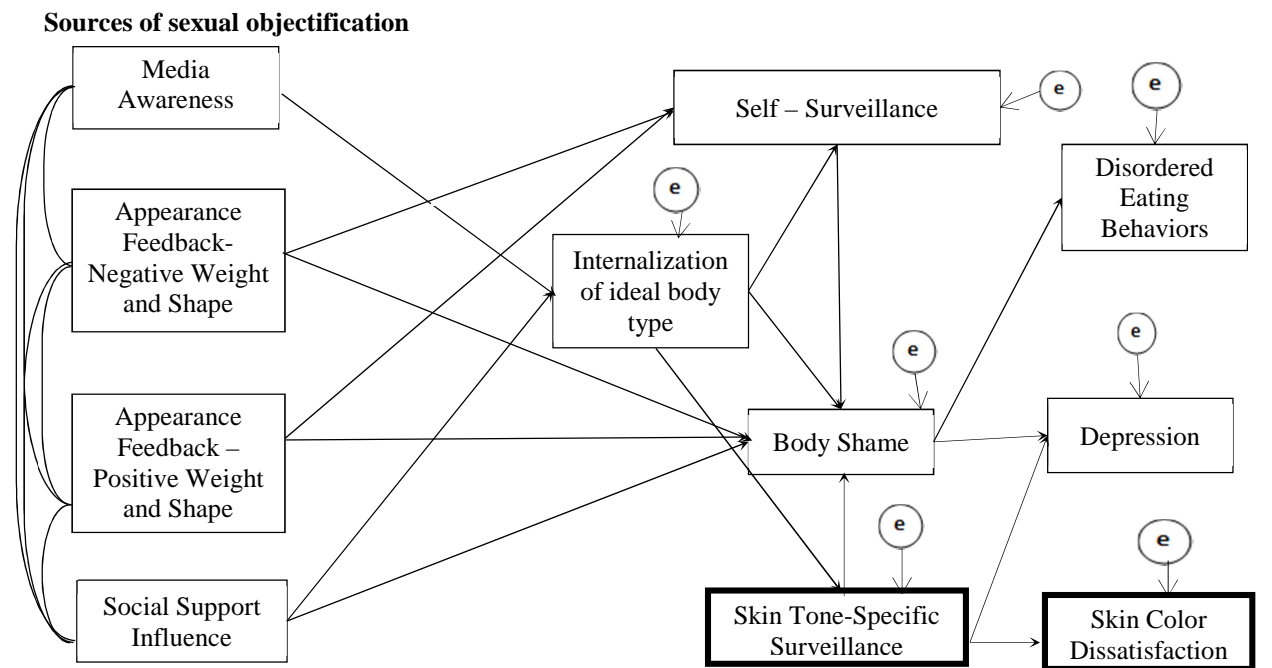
Sources of sexual objectification

Media Awareness

Appearance Feedback-Negative Weight and Shape

Appearance Feedback – Positive Weight and Shape

Social Support Influence

Internalization of ideal body type

e

Self – Surveillance

e

Body Shame

e

Skin Tone-Specific Surveillance

e

e

Disordered Eating Behaviors

e

Depression

e

Skin Color Dissatisfaction